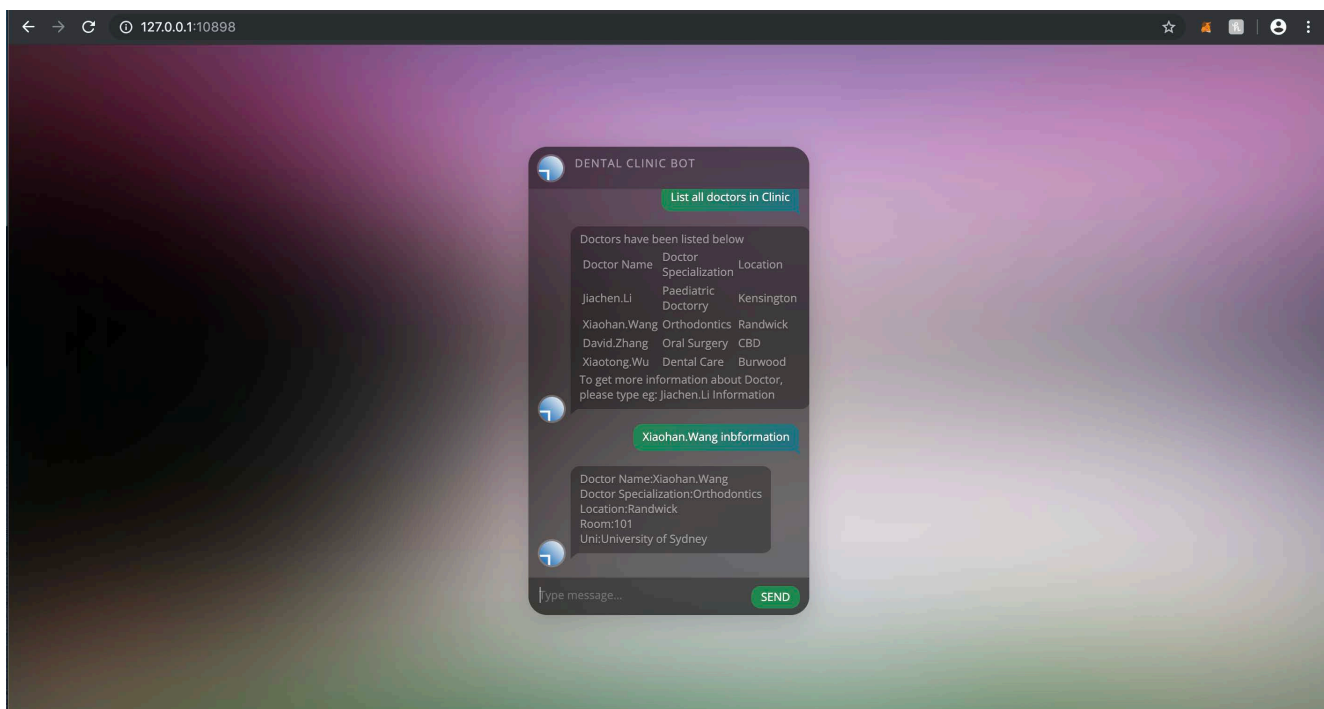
127.0.0.1:10898

DENTAL CLINIC BOT

List all doctors in Clinic

Doctors have been listed below

| Doctor Name | Doctor Specialization | Location |
|---|---|---|
| Jiachen.Li | Paediatric Doctorry | Kensington |
| Xiaohan.Wang | Orthodontics | Randwick |
| David.Zhang | Oral Surgery | CBD |
| Xiaotong.Wu | Dental Care | Burwood |

To get more information about Doctor, please type eg: Jiachen.Li Information

Xiaohan.Wang inbformation

Doctor Name:Xiaohan.Wang
Doctor Specialization:Orthodontics
Location:Randwick
Room:101
Uni:University of Sydney

Type message...

SEND